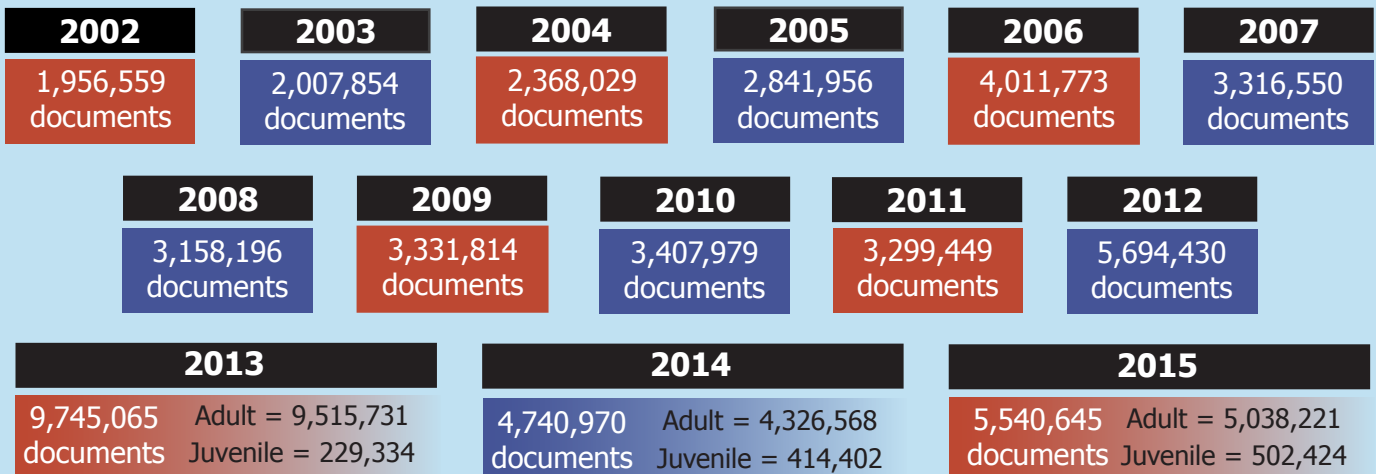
2002
1,956,559 documents

2003
2,007,854 documents

2004
2,368,029 documents

2005
2,841,956 documents

2006
4,011,773 documents

2007
3,316,550 documents

2008
3,158,196 documents

2009
3,331,814 documents

2010
3,407,979 documents

2011
3,299,449 documents

2012
5,694,430 documents

2013
9,745,065 documents
Adult = 9,515,731
Juvenile = 229,334

2014
4,740,970 documents
Adult = 4,326,568
Juvenile = 414,402

2015
5,540,645 documents
Adult = 5,038,221
Juvenile = 502,424